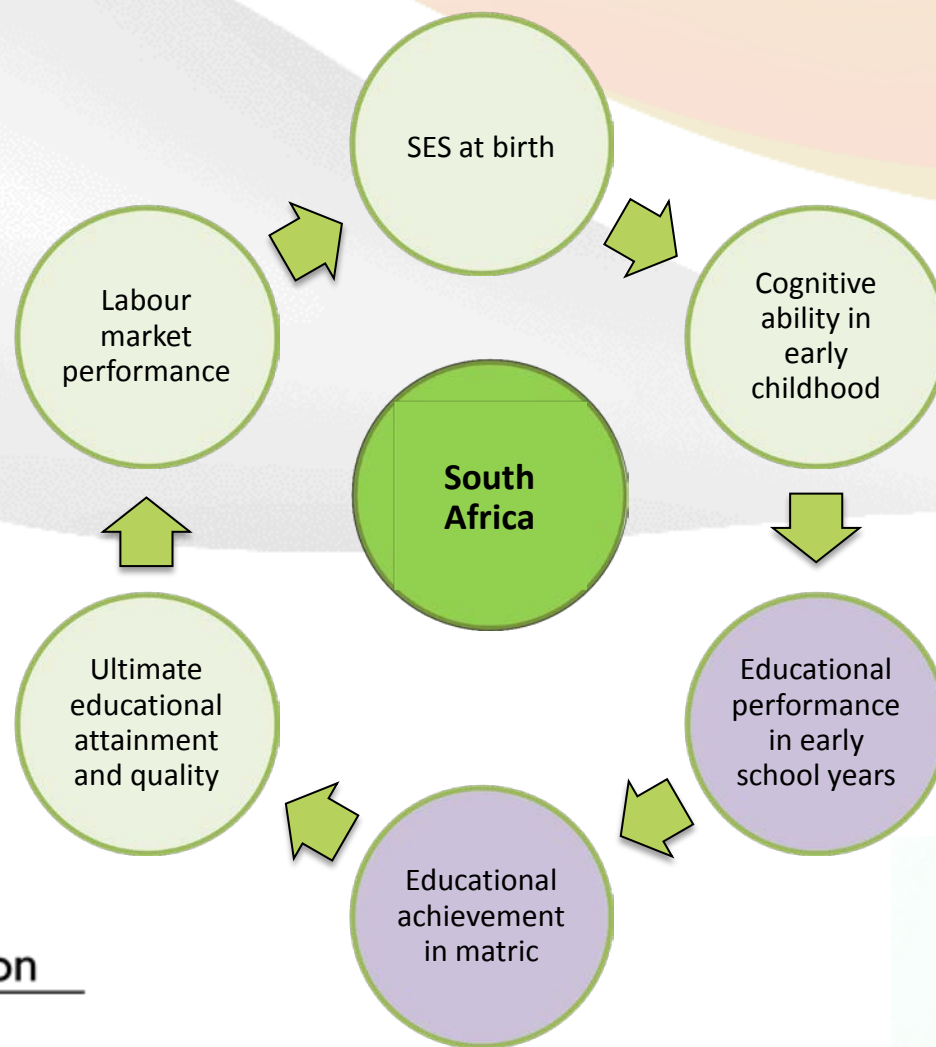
SES at birth

Cognitive ability in early childhood

Educational performance in early school years

Educational achievement in matric

Ultimate educational attainment and quality

Labour market performance

South Africa

on